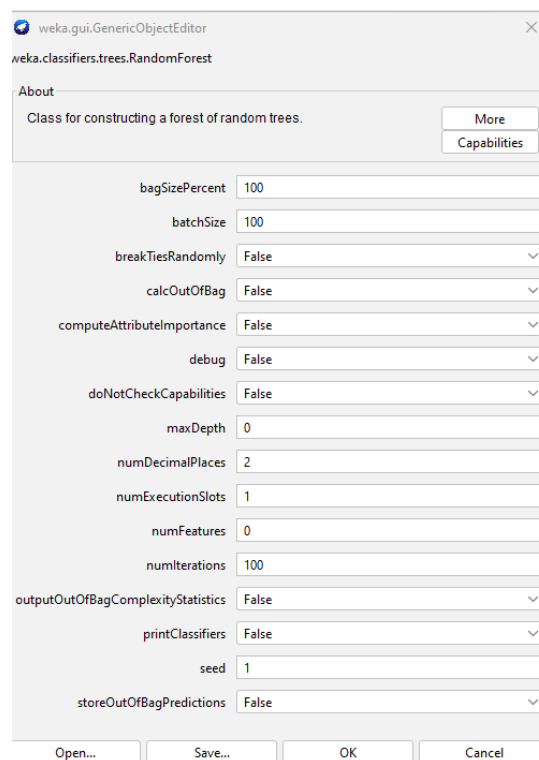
weka.gui.GenericObjectEditor

weka.classifiers.trees.RandomForest

About

Class for constructing a forest of random trees.

More

Capabilities

| | |
|---|---|
| bagSizePercent | 100 |
| batchSize | 100 |
| breakTiesRandomly | False |
| calcOutOfBag | False |
| computeAttributeImportance | False |
| debug | False |
| doNotCheckCapabilities | False |
| maxDepth | 0 |
| numDecimalPlaces | 2 |
| numExecutionSlots | 1 |
| numFeatures | 0 |
| numIterations | 100 |
| outputOutOfBagComplexityStatistics | False |
| printClassifiers | False |
| seed | 1 |
| storeOutOfBagPredictions | False |

Open... Save... OK Cancel